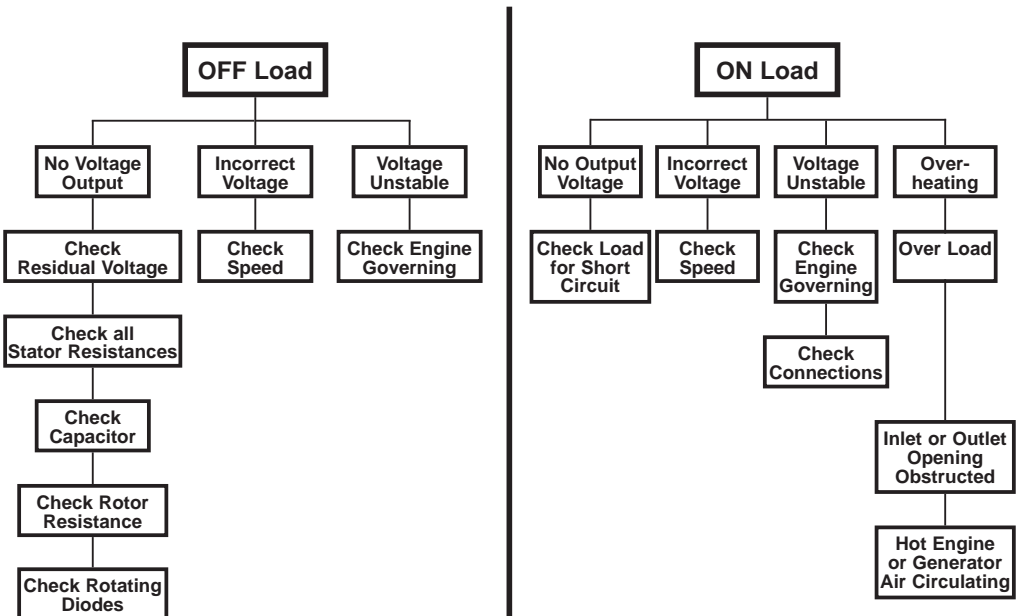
OFF Load

No Voltage Output

Check Residual Voltage

Check all Stator Resistances

Check Capacitor

Check Rotor Resistance

Check Rotating Diodes

Incorrect Voltage

Check Speed

Voltage Unstable

Check Engine Governing

ON Load

No Output Voltage

Check Load for Short Circuit

Incorrect Voltage

Check Speed

Voltage Unstable

Check Engine Governing

Check Connections

Overheating

Over Load

Inlet or Outlet Opening Obstructed

Hot Engine or Generator Air Circulating